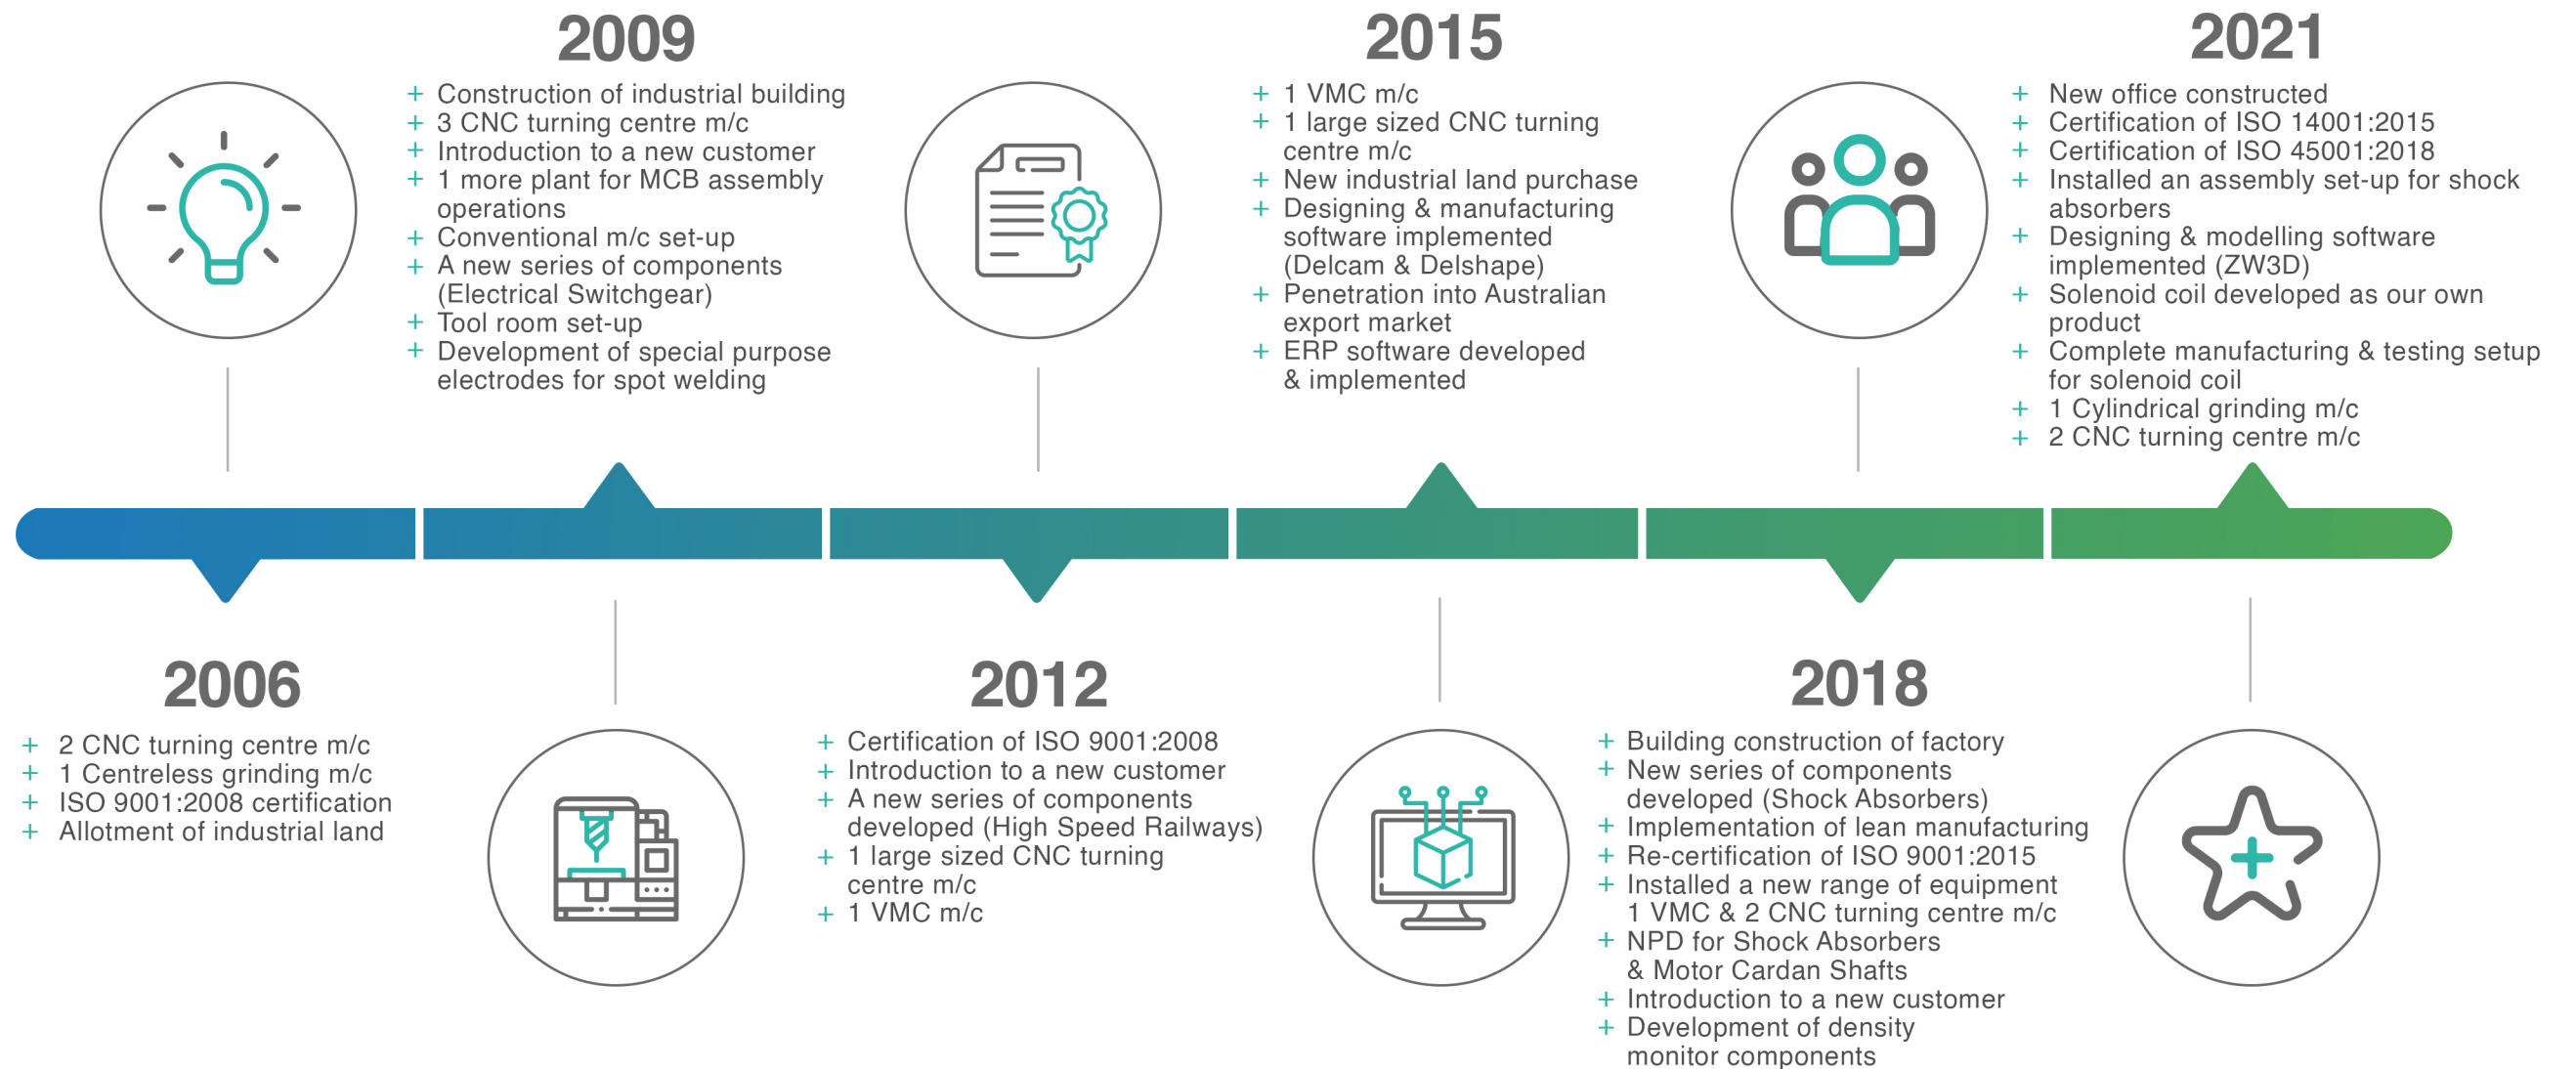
2009

+ Construction of industrial building
+ 3 CNC turning centre m/c
+ Introduction to a new customer
+ 1 more plant for MCB assembly operations
+ Conventional m/c set-up
+ A new series of components (Electrical Switchgear)
+ Tool room set-up
+ Development of special purpose electrodes for spot welding

2015

+ 1 VMC m/c
+ 1 large sized CNC turning centre m/c
+ New industrial land purchase
+ Designing & manufacturing software implemented (Delcam & Delshape)
+ Penetration into Australian export market
+ ERP software developed & implemented

2021

+ New office constructed
+ Certification of ISO 14001:2015
+ Certification of ISO 45001:2018
+ Installed an assembly set-up for shock absorbers
+ Designing & modelling software implemented (ZW3D)
+ Solenoid coil developed as our own product
+ Complete manufacturing & testing setup for solenoid coil
+ 1 Cylindrical grinding m/c
+ 2 CNC turning centre m/c

2006

+ 2 CNC turning centre m/c
+ 1 Centreless grinding m/c
+ ISO 9001:2008 certification
+ Allotment of industrial land

2012

+ Certification of ISO 9001:2008
+ Introduction to a new customer
+ A new series of components developed (High Speed Railways)
+ 1 large sized CNC turning centre m/c
+ 1 VMC m/c

2018

+ Building construction of factory
+ New series of components developed (Shock Absorbers)
+ Implementation of lean manufacturing
+ Re-certification of ISO 9001:2015
+ Installed a new range of equipment 1 VMC & 2 CNC turning centre m/c
+ NPD for Shock Absorbers & Motor Cardan Shafts
+ Introduction to a new customer
+ Development of density monitor components